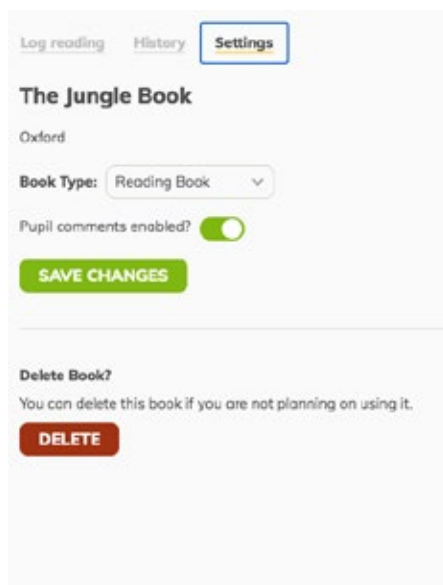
Log reading History Settings

The Jungle Book

Oxford

Book Type: Reading Book

Pupil comments enabled?

SAVE CHANGES

Delete Book?

You can delete this book if you are not planning on using it.

DELETE